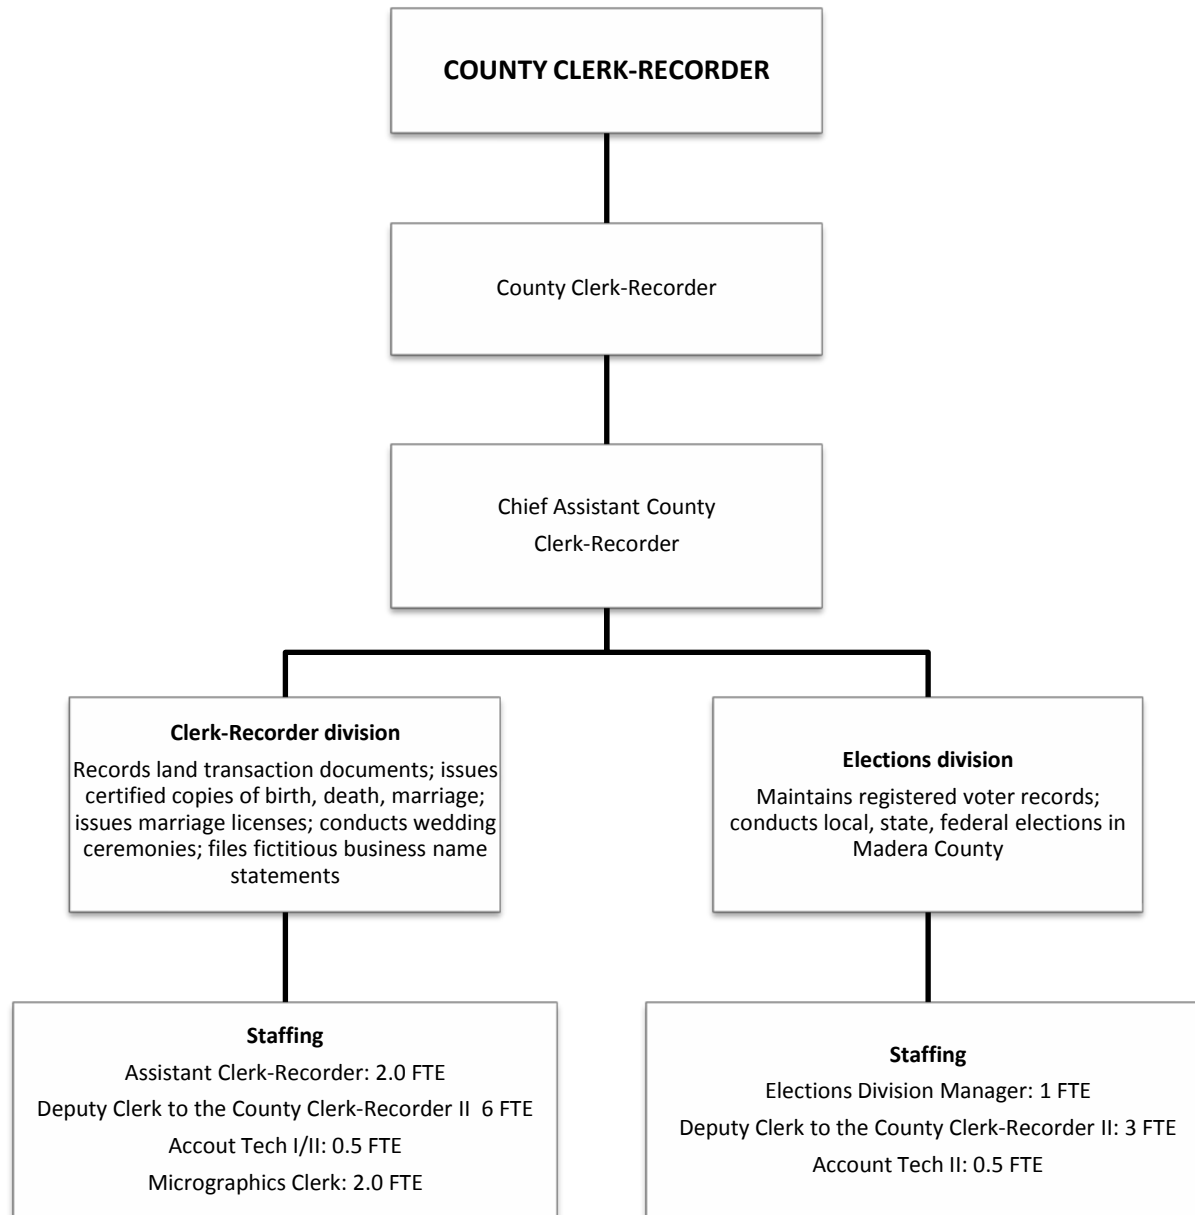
COUNTY CLERK-RECORDER

County Clerk-Recorder

Chief Assistant County Clerk-Recorder

Clerk-Recorder division
Records land transaction documents; issues certified copies of birth, death, marriage; issues marriage licenses; conducts wedding ceremonies; files fictitious business name statements

Staffing
Assistant Clerk-Recorder: 2.0 FTE
Deputy Clerk to the County Clerk-Recorder II 6 FTE
Accout Tech I/II: 0.5 FTE
Micrographics Clerk: 2.0 FTE

Elections division
Maintains registered voter records; conducts local, state, federal elections in Madera County

Staffing
Elections Division Manager: 1 FTE
Deputy Clerk to the County Clerk-Recorder II: 3 FTE
Account Tech II: 0.5 FTE